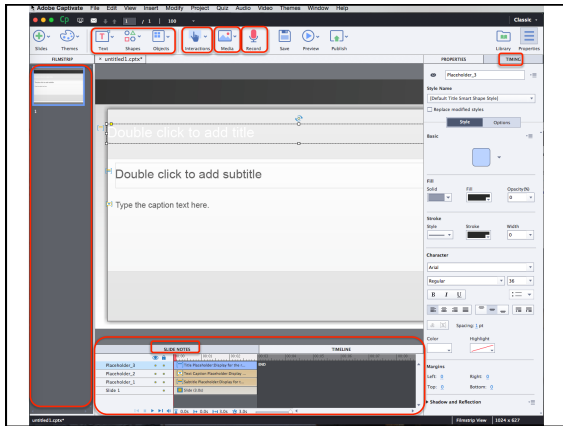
Adobe Captivate File Edit View Insert Modify Project Quiz Audio Video Themes Window Help

1 / 1 100

Classic

Slides Themes Text Shapes Objects Interactions Media Record Save Preview Publish Library Properties

FILMSTRIP untitled1.cptx* PROPERTIES TIMING

1

Double click to add title

Double click to add subtitle

Type the caption text here.

Placeholder_3

Style Name

[Default Title Smart Shape Style]

Replace modified styles

Style Options

Basic

Fill

Solid Fill Opacity(%)

0

Stroke

Style Stroke Width

0

Character

Arial

Regular 36

B I U

Spacing: 1 pt

Color Highlight

Margins

Left: 0 Right: 0

Top: 0 Bottom: 0

Shadow and Reflection

SLIDE NOTES TIMELINE

Placeholder_3 This Placeholder Display for t... END

Placeholder_2 Text Caption: Placeholder Display ...

Placeholder_1 Subtitle Placeholder Display for t...

Slide 1 Slide (3.0s)

0.0s 0.0s 3.0s 3.0s

untitled1.cptx* Filmstrip View 1024 x 627